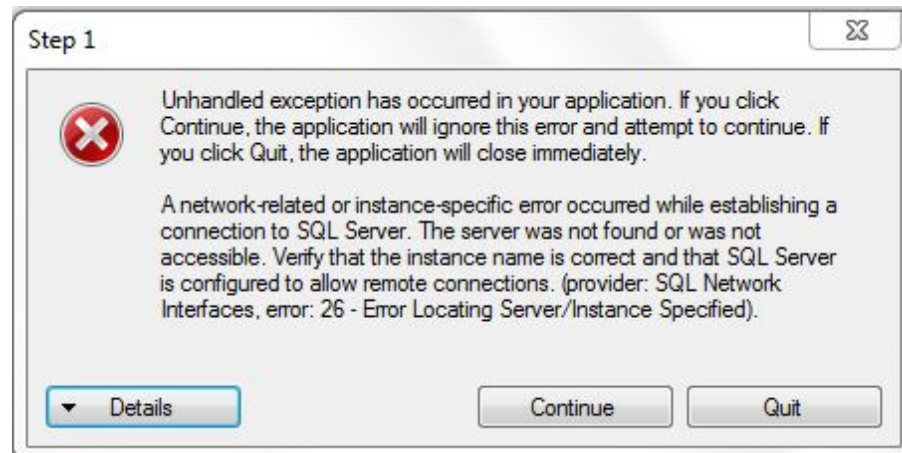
Step 1

Unhandled exception has occurred in your application. If you click Continue, the application will ignore this error and attempt to continue. If you click Quit, the application will close immediately.

A network-related or instance-specific error occurred while establishing a connection to SQL Server. The server was not found or was not accessible. Verify that the instance name is correct and that SQL Server is configured to allow remote connections. (provider: SQL Network Interfaces, error: 26 - Error Locating Server/Instance Specified).

Details

Continue

Quit